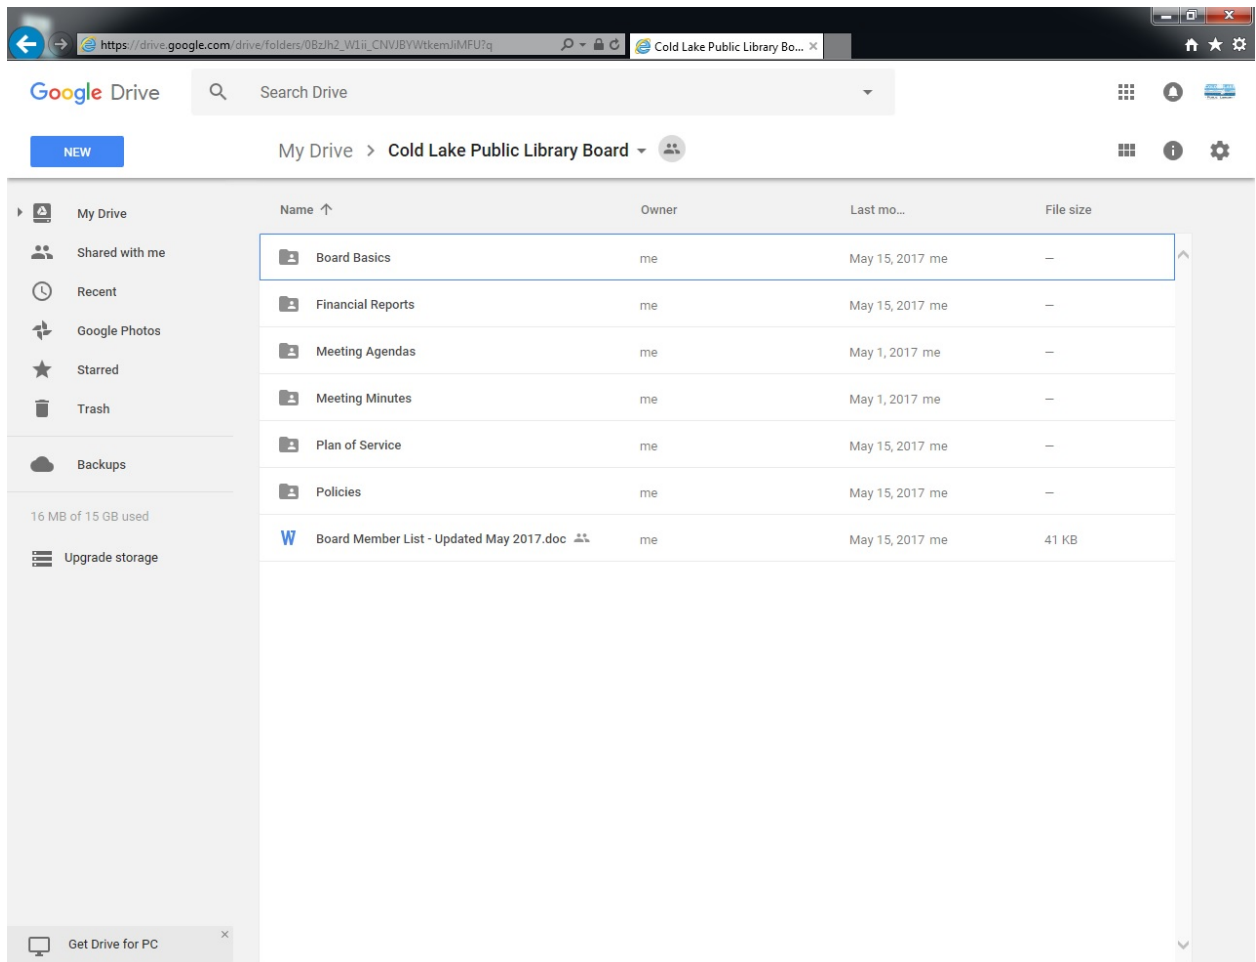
https://drive.google.com/drive/folders/0BzJh2_W1ii_CNVJBYWtkemJiMFU?q

Cold Lake Public Library Bo...

Google Drive

Search Drive

NEW

My Drive > Cold Lake Public Library Board

My Drive

Shared with me

Recent

Google Photos

Starred

Trash

Backups

16 MB of 15 GB used

Upgrade storage

Get Drive for PC

| Name | Owner | Last mo... | File size |
|---|---|---|---|
| Board Basics | me | May 15, 2017 me | – |
| Financial Reports | me | May 15, 2017 me | – |
| Meeting Agendas | me | May 1, 2017 me | – |
| Meeting Minutes | me | May 1, 2017 me | – |
| Plan of Service | me | May 15, 2017 me | – |
| Policies | me | May 15, 2017 me | – |
| W Board Member List - Updated May 2017.doc | me | May 15, 2017 me | 41 KB |